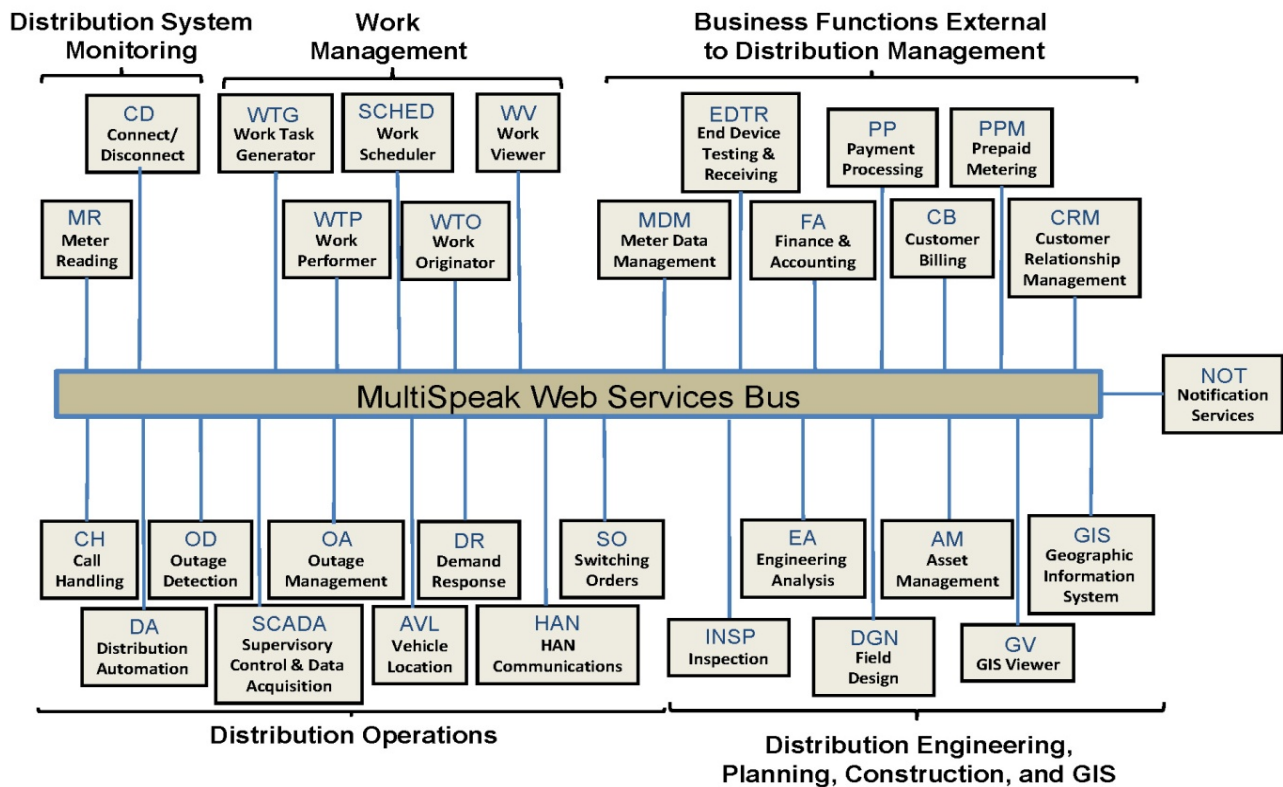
Distribution System Monitoring

Work Management

Business Functions External to Distribution Management

CD
Connect/ Disconnect

WTG
Work Task Generator

SCHED
Work Scheduler

WV
Work Viewer

EDTR
End Device Testing & Receiving

PP
Payment Processing

PPM
Prepaid Metering

MR
Meter Reading

WTP
Work Performer

WTO
Work Originator

MDM
Meter Data Management

FA
Finance & Accounting

CB
Customer Billing

CRM
Customer Relationship Management

MultiSpeak Web Services Bus

NOT
Notification Services

CH
Call Handling

OD
Outage Detection

OA
Outage Management

DR
Demand Response

SO
Switching Orders

EA
Engineering Analysis

AM
Asset Management

GIS
Geographic Information System

DA
Distribution Automation

SCADA
Supervisory Control & Data Acquisition

AVL
Vehicle Location

HAN
HAN Communications

INSP
Inspection

DGN
Field Design

GV
GIS Viewer

Distribution Operations

Distribution Engineering, Planning, Construction, and GIS